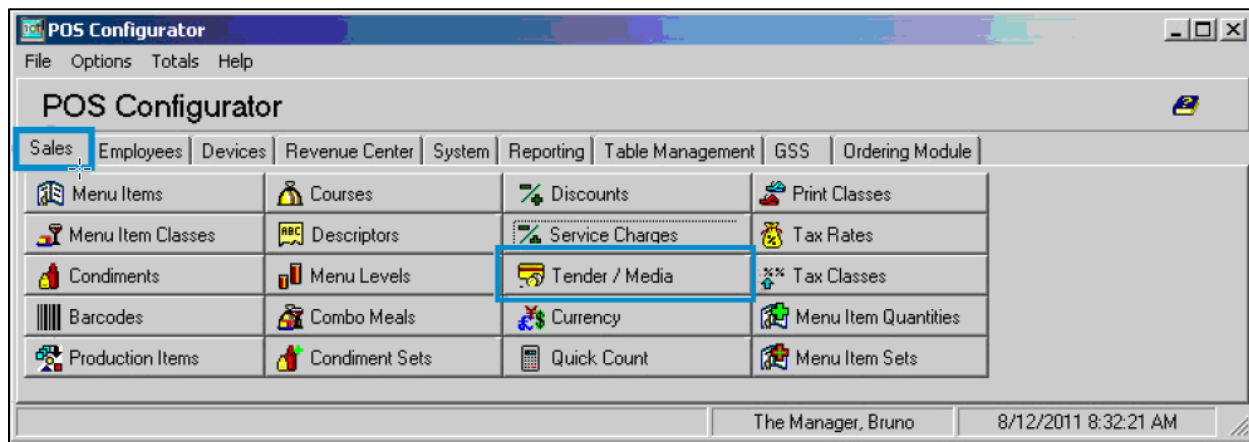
POS Configurator

File Options Totals Help

POS Configurator

Sales | Employees | Devices | Revenue Center | System | Reporting | Table Management | GSS | Ordering Module

| | | | |
|---|---|---|---|
| Menu Items | Courses | Discounts | Print Classes |
| Menu Item Classes | Descriptors | Service Charges | Tax Rates |
| Condiments | Menu Levels | Tender / Media | Tax Classes |
| Barcodes | Combo Meals | Currency | Menu Item Quantities |
| Production Items | Condiment Sets | Quick Count | Menu Item Sets |

The Manager, Bruno
8/12/2011 8:32:21 AM